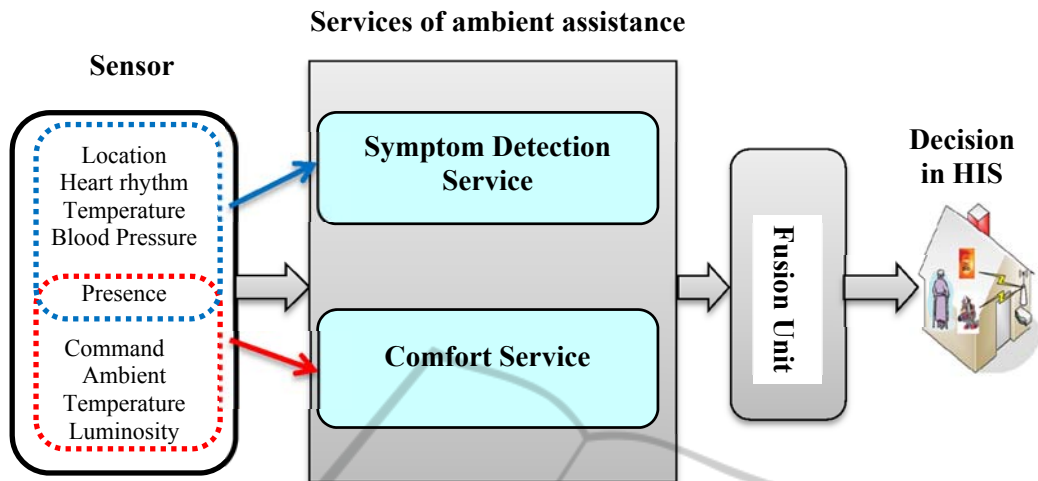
Services of ambient assistance

Sensor

Location
Heart rhythm
Temperature
Blood Pressure

Presence

Command
Ambient
Temperature
Luminosity

Symptom Detection Service

Comfort Service

Fusion Unit

Decision in HIS